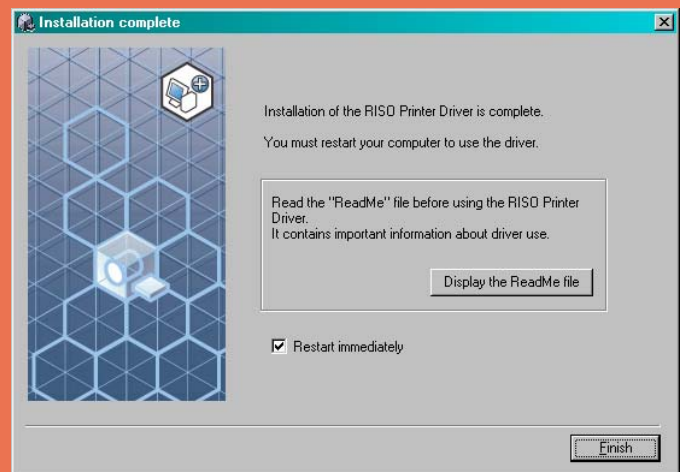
Installation complete

Installation of the RISO Printer Driver is complete.

You must restart your computer to use the driver.

Read the "ReadMe" file before using the RISO Printer Driver.
It contains important information about driver use.

Display the ReadMe file

Restart immediately

Finish